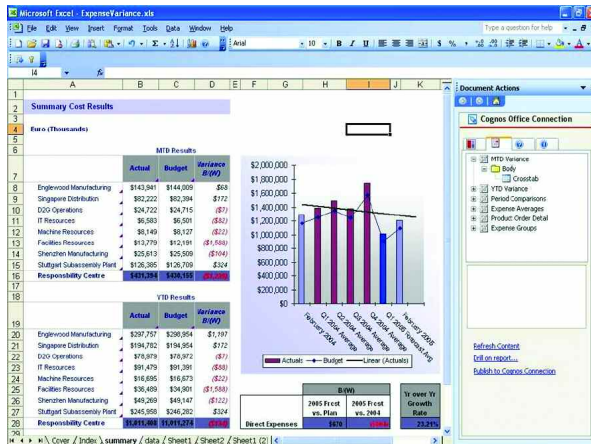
Microsoft Excel - ExpenseVariance.xls

File Edit View Insert Format Tools Data Window Help

Type a question for help

Arial 10 B I U $ %

I4 fx

| | A | B | C | D | E | F | G | H | I | J | K |
|---|---|---|---|---|---|---|---|---|---|---|---|
| 1 | | | | | | | | | | | |
| 2 | Summary Cost Results | | | | | | | | | | |
| 3 | | | | | | | | | | | |
| 4 | Euro (Thousands) | | | | | | | | | | |
| 5 | | | | | | | | | | | |
| 6 | | MTD Results | | | | | | | | | |
| 7 | | Actual | Budget | Variance B(W) | | | | | | | |
| 8 | Englewood Manufacturing | $143,941 | $144,009 | $68 | | | | | | | |
| 9 | Singapore Distribution | $82,222 | $82,394 | $172 | | | | | | | |
| 10 | D2G Operations | $24,722 | $24,715 | ($7) | | | | | | | |
| 11 | IT Resources | $6,583 | $6,501 | ($82) | | | | | | | |
| 12 | Machine Resources | $8,149 | $8,127 | ($22) | | | | | | | |
| 13 | Facilities Resources | $13,779 | $12,191 | ($1,588) | | | | | | | |
| 14 | Shenzhen Manufacturing | $25,613 | $25,509 | ($104) | | | | | | | |
| 15 | Stuttgart Subassembly Plant | $126,385 | $126,709 | $324 | | | | | | | |
| 16 | Responsibility Centre | $431,394 | $430,155 | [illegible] | | | | | | | |
| 17 | | | | | | | | | | | |
| 18 | | YTD Results | | | | | | | | | |
| 19 | | Actual | Budget | Variance B(W) | | | | | | | |
| 20 | Englewood Manufacturing | $297,757 | $298,954 | $1,197 | | | | | | | |
| 21 | Singapore Distribution | $194,782 | $194,954 | $172 | | | | | | | |
| 22 | D2G Operations | $78,979 | $78,972 | ($7) | | | | | | | |
| 23 | IT Resources | $91,479 | $91,391 | ($88) | | | | | | | |
| 24 | Machine Resources | $16,695 | $16,673 | ($22) | | | | | | | |
| 25 | Facilities Resources | $36,489 | $34,901 | ($1,588) | | | | | | | |
| 26 | Shenzhen Manufacturing | $49,269 | $49,147 | ($122) | | | | | | | |
| 27 | Stuttgart Subassembly Plant | $245,958 | $246,282 | $324 | | | | | | | |
| 28 | Responsibility Centre | $1,011,408 | $1,011,274 | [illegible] | | | | | | | |

$2,000,000
$1,800,000
$1,600,000
$1,400,000
$1,200,000
$1,000,000
$800,000
$600,000
$400,000
$200,000
$0

February 2004 Q1 2004 Average Q2 2004 Average Q3 2004 Average Q4 2004 Average Q1 2005 Average January 2005

Actuals Budget Linear (Actuals)

| | B(W) | | Yr over Yr Growth Rate |
|---|---|---|---|
| | 2005 Frcst vs. Plan | 2005 Frcst vs. 2004 | |
| Direct Expenses | $670 | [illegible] | 23.21% |

Cover / Index / summary / data / Sheet1 / Sheet2 / Sheet1 (2)

Document Actions

Cognos Office Connection

MTD Variance
Body
Crosstab
YTD Variance
Period Comparisons
Expense Averages
Product Order Detail
Expense Groups

Refresh Content
Drill on report...
Publish to Cognos Connection